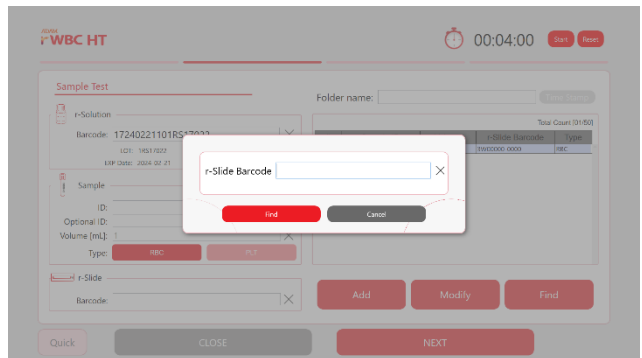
r-WBC HT

00:04:00 Start Reset

Sample Test

r-Solution

Barcode: 17240221101RS17022

LOT: 1RS17022

EXP Date: 2024-02-21

Sample

ID:

Optional ID:

Volume [mL]:

Type: RBC PLT

r-Slide

Barcode:

Folder name:

Total Count [0/50]

r-Slide Barcode | Type

RBC

r-Slide Barcode

Find

Cancel

Add

Modify

Find

Quick

CLOSE

NEXT